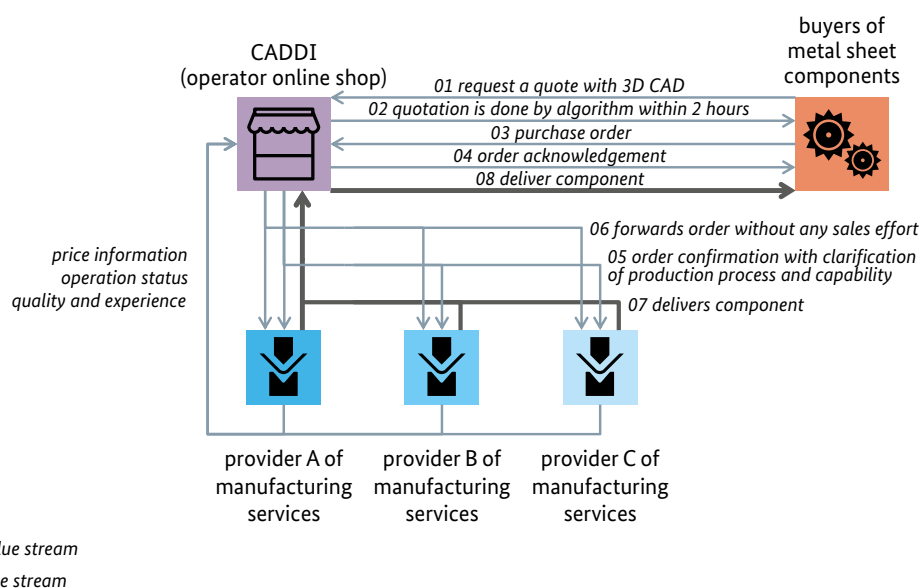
CADDI
(operator online shop)

buyers of
metal sheet
components

01 request a quote with 3D CAD
02 quotation is done by algorithm within 2 hours
03 purchase order
04 order acknowledgement
08 deliver component

06 forwards order without any sales effort
05 order confirmation with clarification of production process and capability
07 delivers component

price information
operation status
quality and experience

provider A of manufacturing services

provider B of manufacturing services

provider C of manufacturing services

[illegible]lue stream
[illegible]e stream